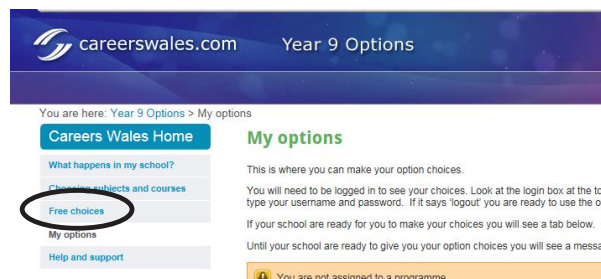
careerswales.com Year 9 Options

You are here: Year 9 Options > My options

Careers Wales Home

What happens in my school?

Choosing subjects and courses

Free choices

My options

Help and support

My options

This is where you can make your option choices.

You will need to be logged in to see your choices. Look at the login box at the to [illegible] type your username and password. If it says 'logout' you are ready to use the o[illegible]

If your school are ready for you to make your choices you will see a tab below.

Until your school are ready to give you your option choices you will see a messa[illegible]

You are not assigned to a programme